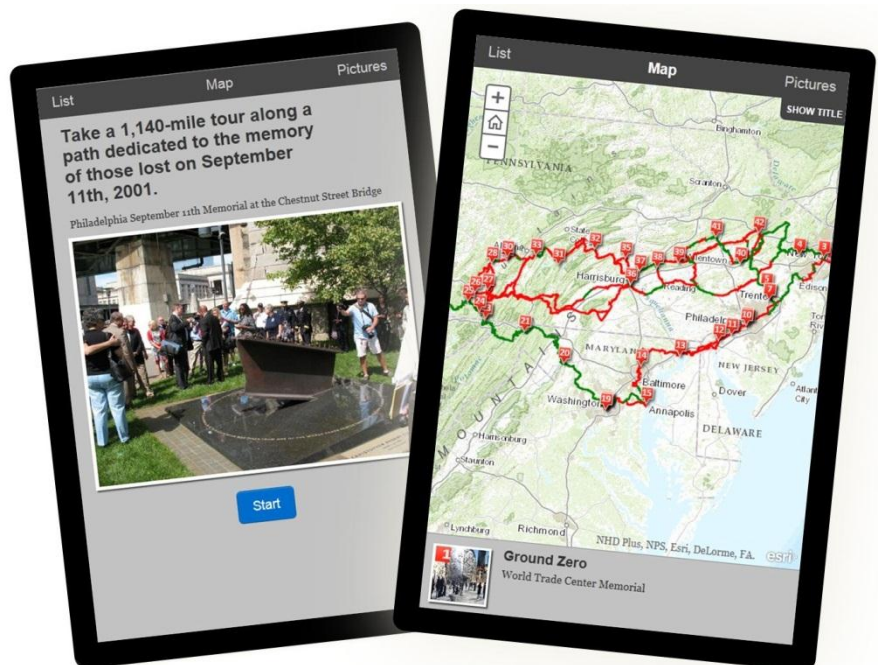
List Map Pictures

Take a 1,140-mile tour along a path dedicated to the memory of those lost on September 11th, 2001.

Philadelphia September 11th Memorial at the Chestnut Street Bridge

Start

List Map Pictures

SHOW TITLE

+
−

Binghamton
PENNSYLVANIA
Scranton
Harrisburg
Allentown
Reading
Trenton
New York
Edison
Philadelphia
MARYLAND
NEW JERSEY
Baltimore
Dover
Washington
Annapolis
DELAWARE
Harrisonburg
Staunton
Lynchburg
Richmond
Atlantic City

1 2 3 4 5 6 7 8 9 10 11 12 13 14 15 16 17 18 19 20 21 22 23 24 25 26 27 28 29 30 31 32 33 34 35 36 37 38 39 40 41 42

NHD Plus, NPS, Esri, DeLorme, FA. esri

Ground Zero
World Trade Center Memorial